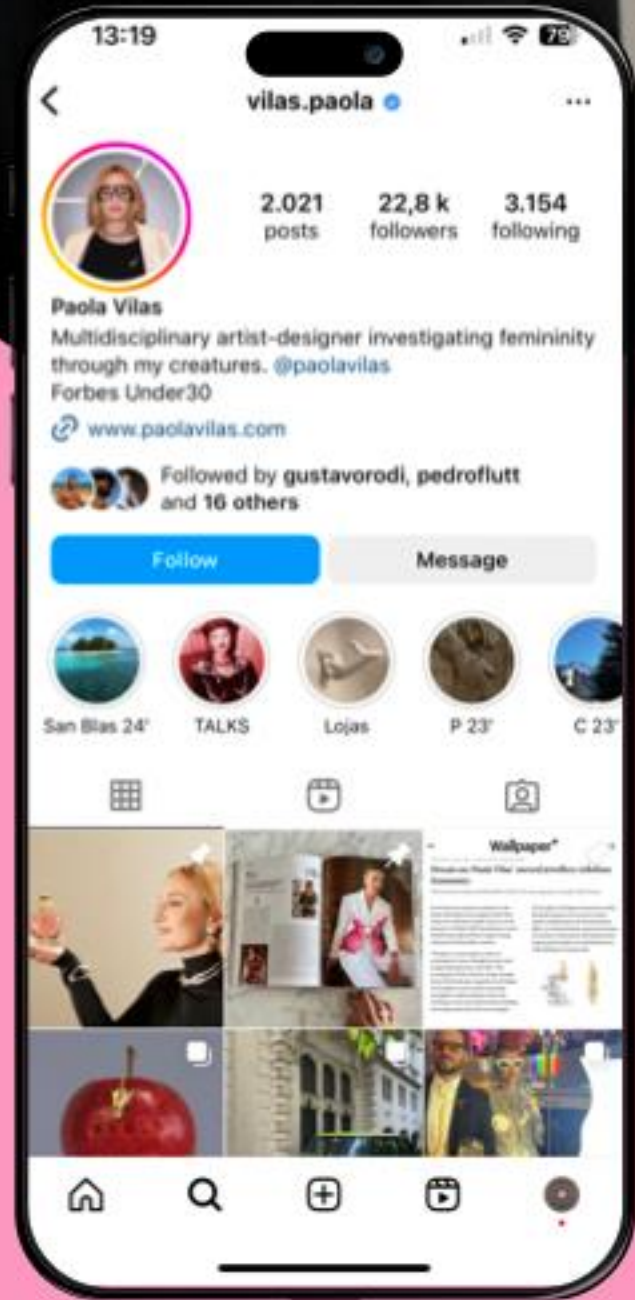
13:19

79

vilas.paola

2.021 posts

22,8 k followers

3.154 following

Paola Vilas

Multidisciplinary artist-designer investigating femininity through my creatures. @paolavilas

Forbes Under30

www.paolavilas.com

Followed by gustavorodi, pedroflutt and 16 others

Follow

Message

San Blas 24'

TALKS

Lojas

P 23'

C 23'

Wallpaper*

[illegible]